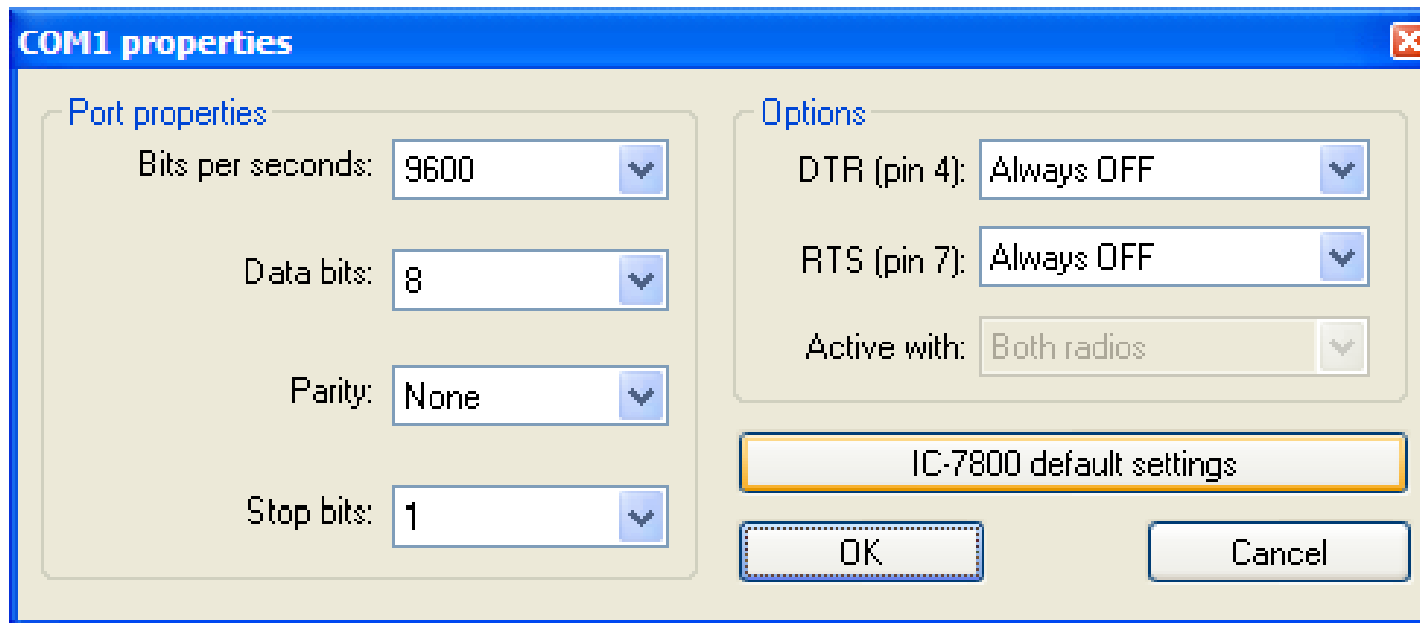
COM1 properties

Port properties

Bits per seconds: 9600

Data bits: 8

Parity: None

Stop bits: 1

Options

DTR (pin 4): Always OFF

RTS (pin 7): Always OFF

Active with: Both radios

IC-7800 default settings

OK

Cancel